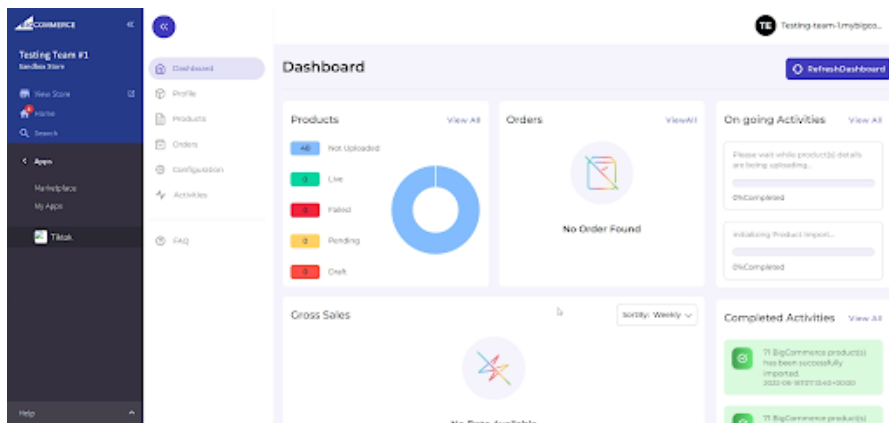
BIGCOMMERCE

Testing Team #1
Sandbox Store

View Store
Home
Search

Apps

Marketplace
My Apps

Tiktok

Help

Dashboard
Profile
Products
Orders
Configuration
Activities

FAQ

TE Testing-team-1.mybigco...

Dashboard

RefreshDashboard

Products View All

46 Not Uploaded
0 Live
0 Failed
0 Pending
0 Draft

Orders ViewAll

No Order Found

On going Activities View All

Please wait while product(s) details are being uploading...

0%Completed

Initializing Product Import...

0%Completed

Gross Sales

Sortby: Weekly

Completed Activities View All

71 BigCommerce product(s) has been successfully imported.
2022-06-10T07:13:40+0000

71 BigCommerce product(s)

No Data Available